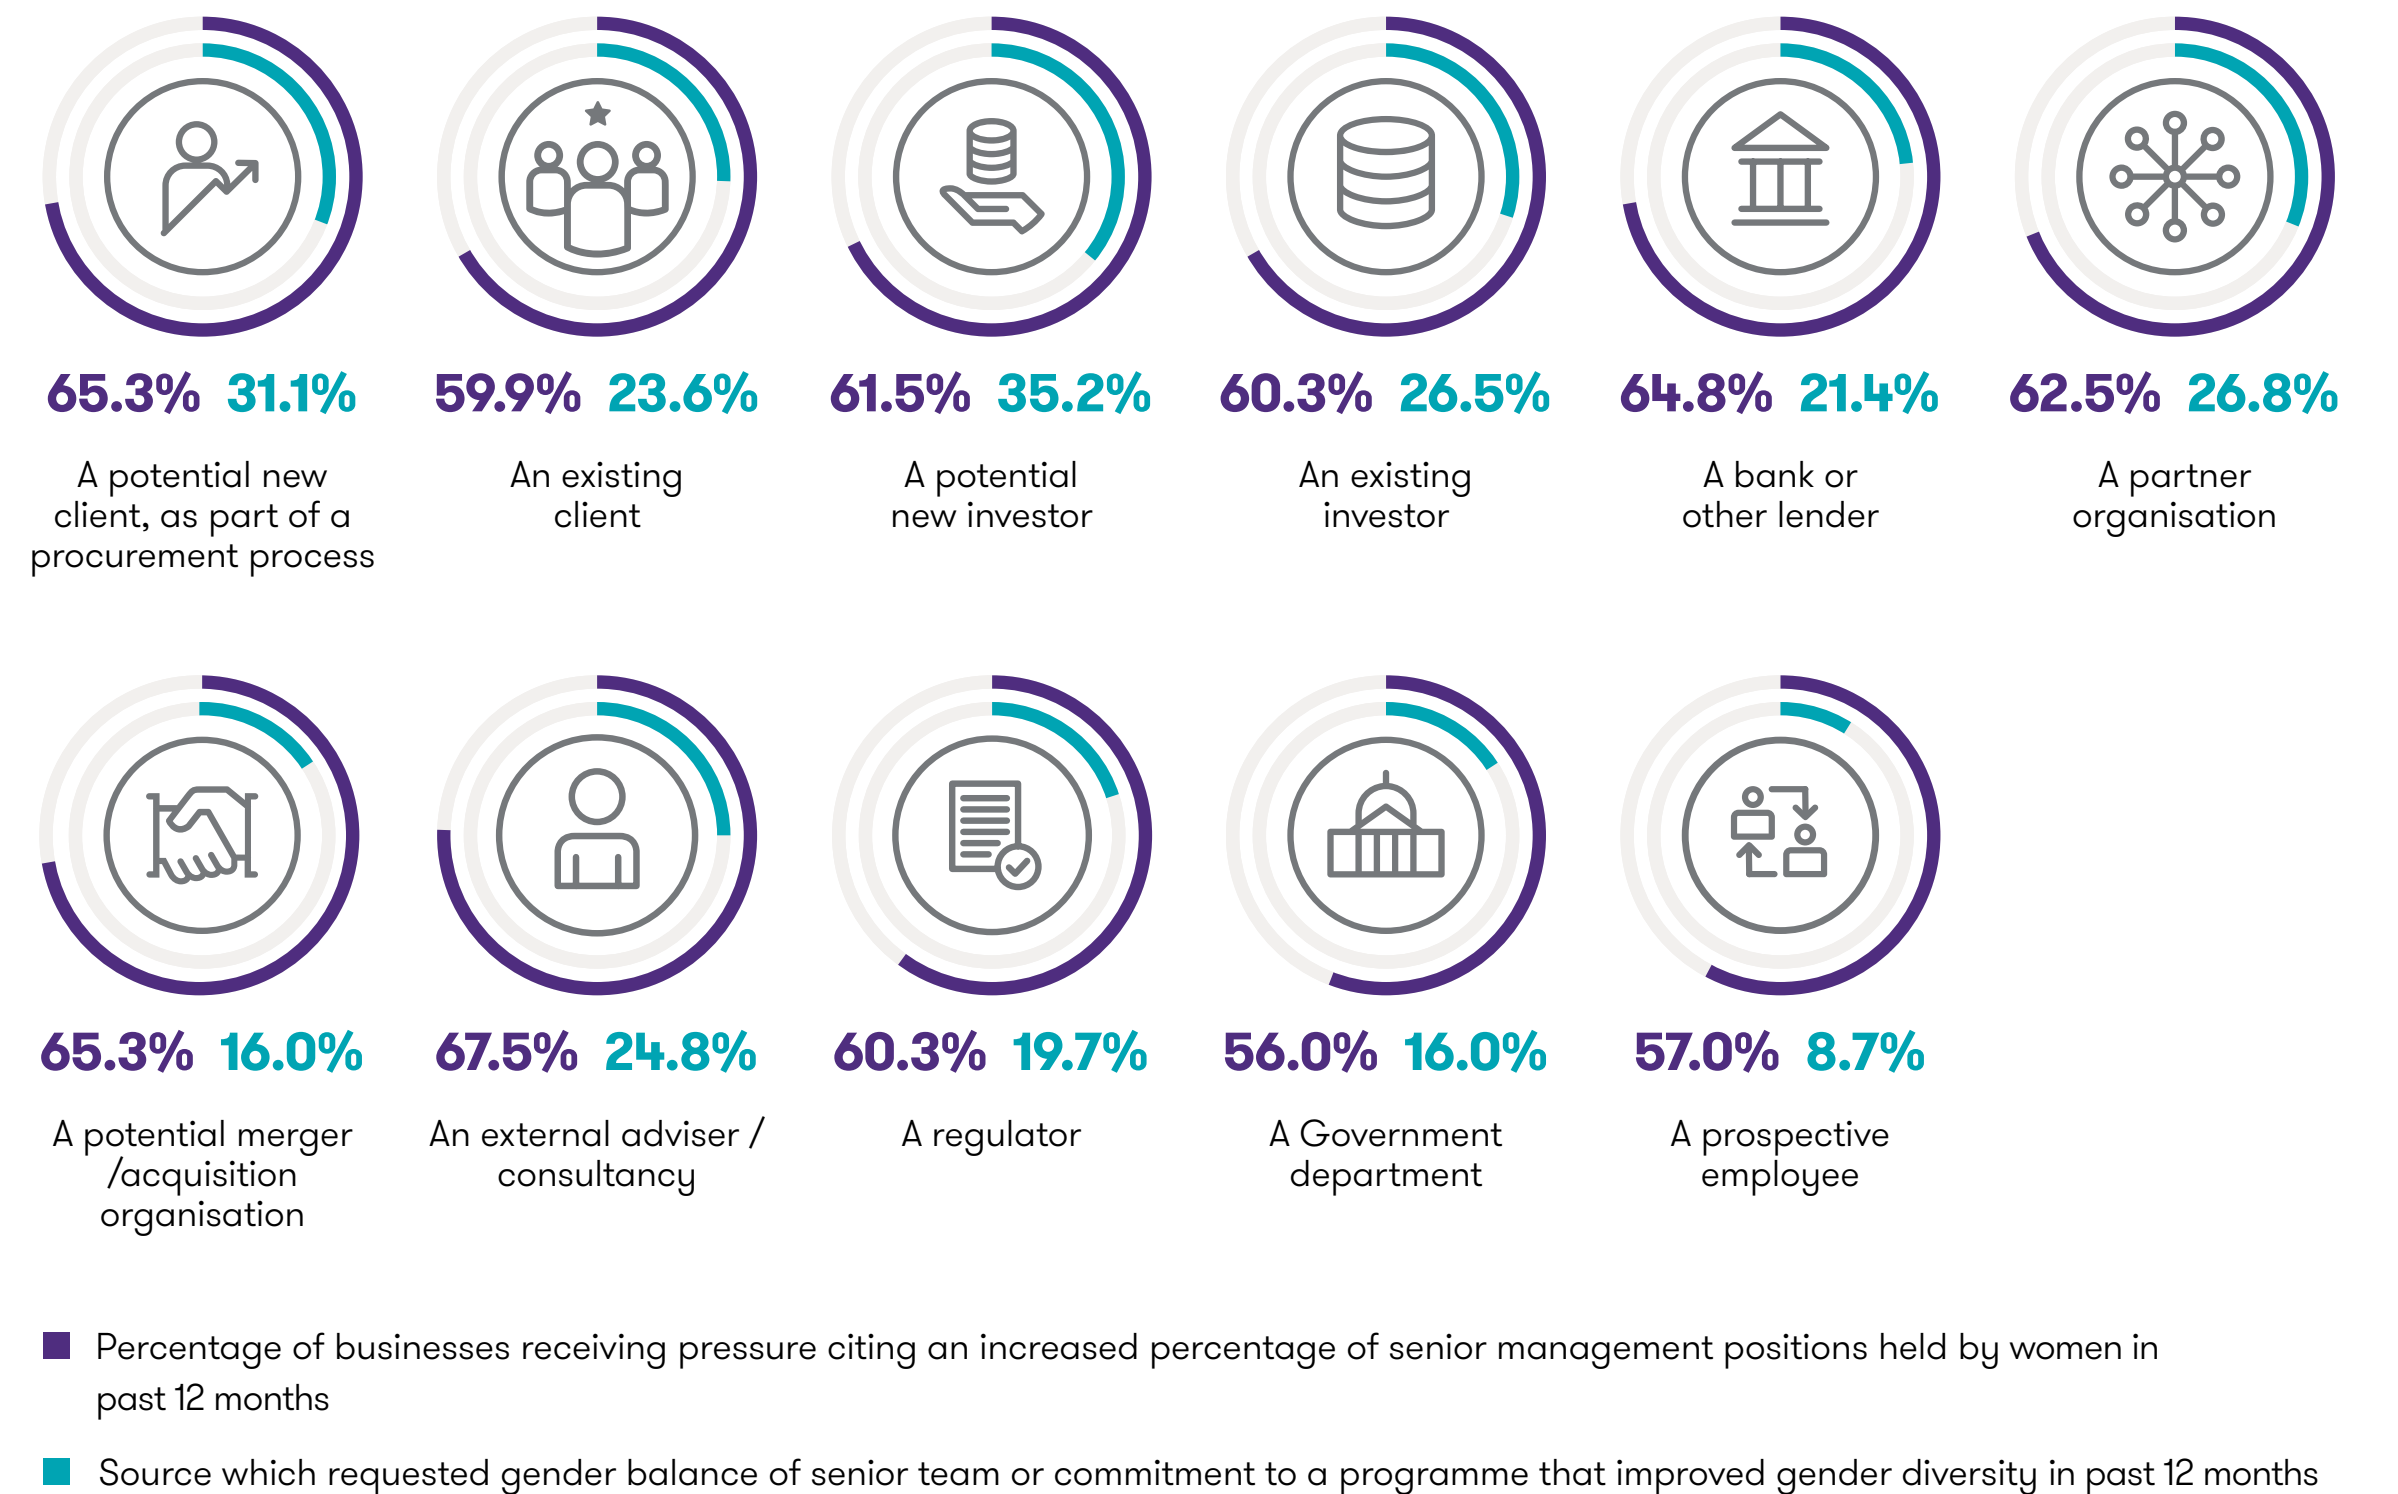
65.3% 31.1%
A potential new client, as part of a procurement process

59.9% 23.6%
An existing client

61.5% 35.2%
A potential new investor

60.3% 26.5%
An existing investor

64.8% 21.4%
A bank or other lender

62.5% 26.8%
A partner organisation

65.3% 16.0%
A potential merger /acquisition organisation

67.5% 24.8%
An external adviser / consultancy

60.3% 19.7%
A regulator

56.0% 16.0%
A Government department

57.0% 8.7%
A prospective employee

Percentage of businesses receiving pressure citing an increased percentage of senior management positions held by women in past 12 months

Source which requested gender balance of senior team or commitment to a programme that improved gender diversity in past 12 months